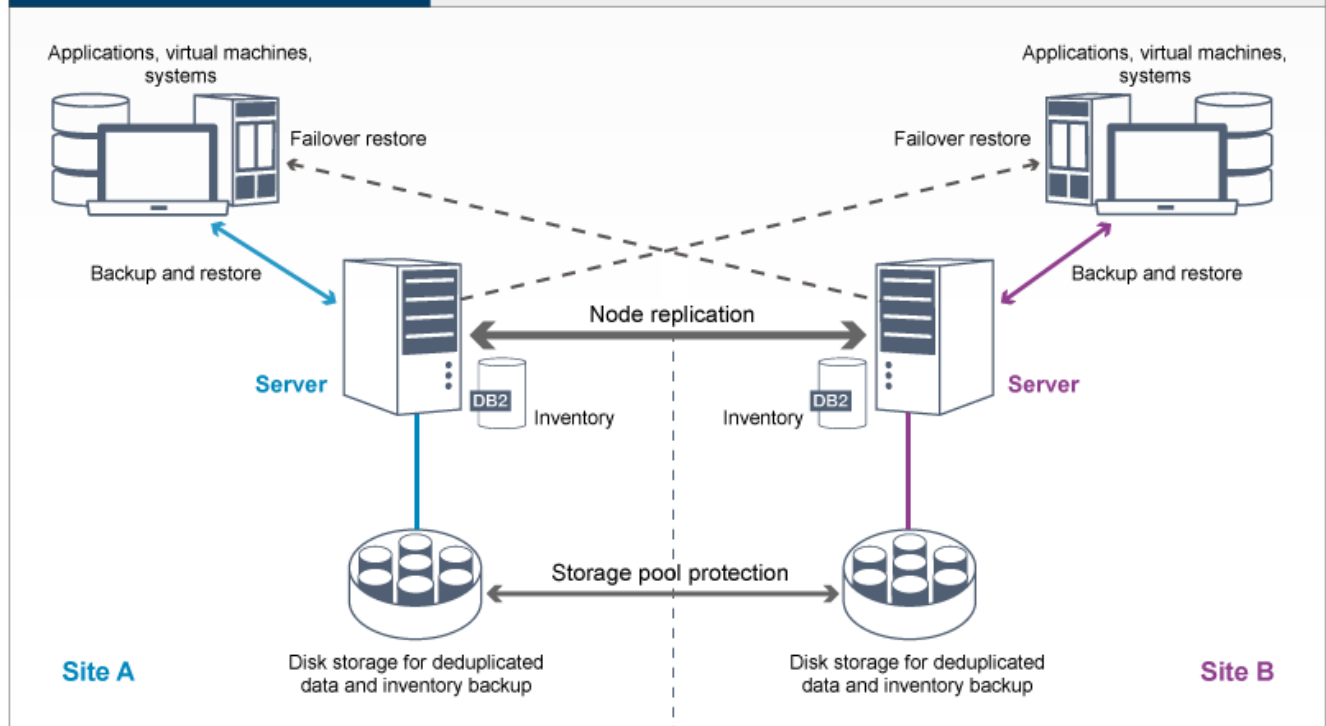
Applications, virtual machines, systems

Applications, virtual machines, systems

Failover restore

Failover restore

Backup and restore

Backup and restore

Node replication

Server

Server

DB2

Inventory

Inventory

DB2

Storage pool protection

Site A

Disk storage for deduplicated data and inventory backup

Disk storage for deduplicated data and inventory backup

Site B